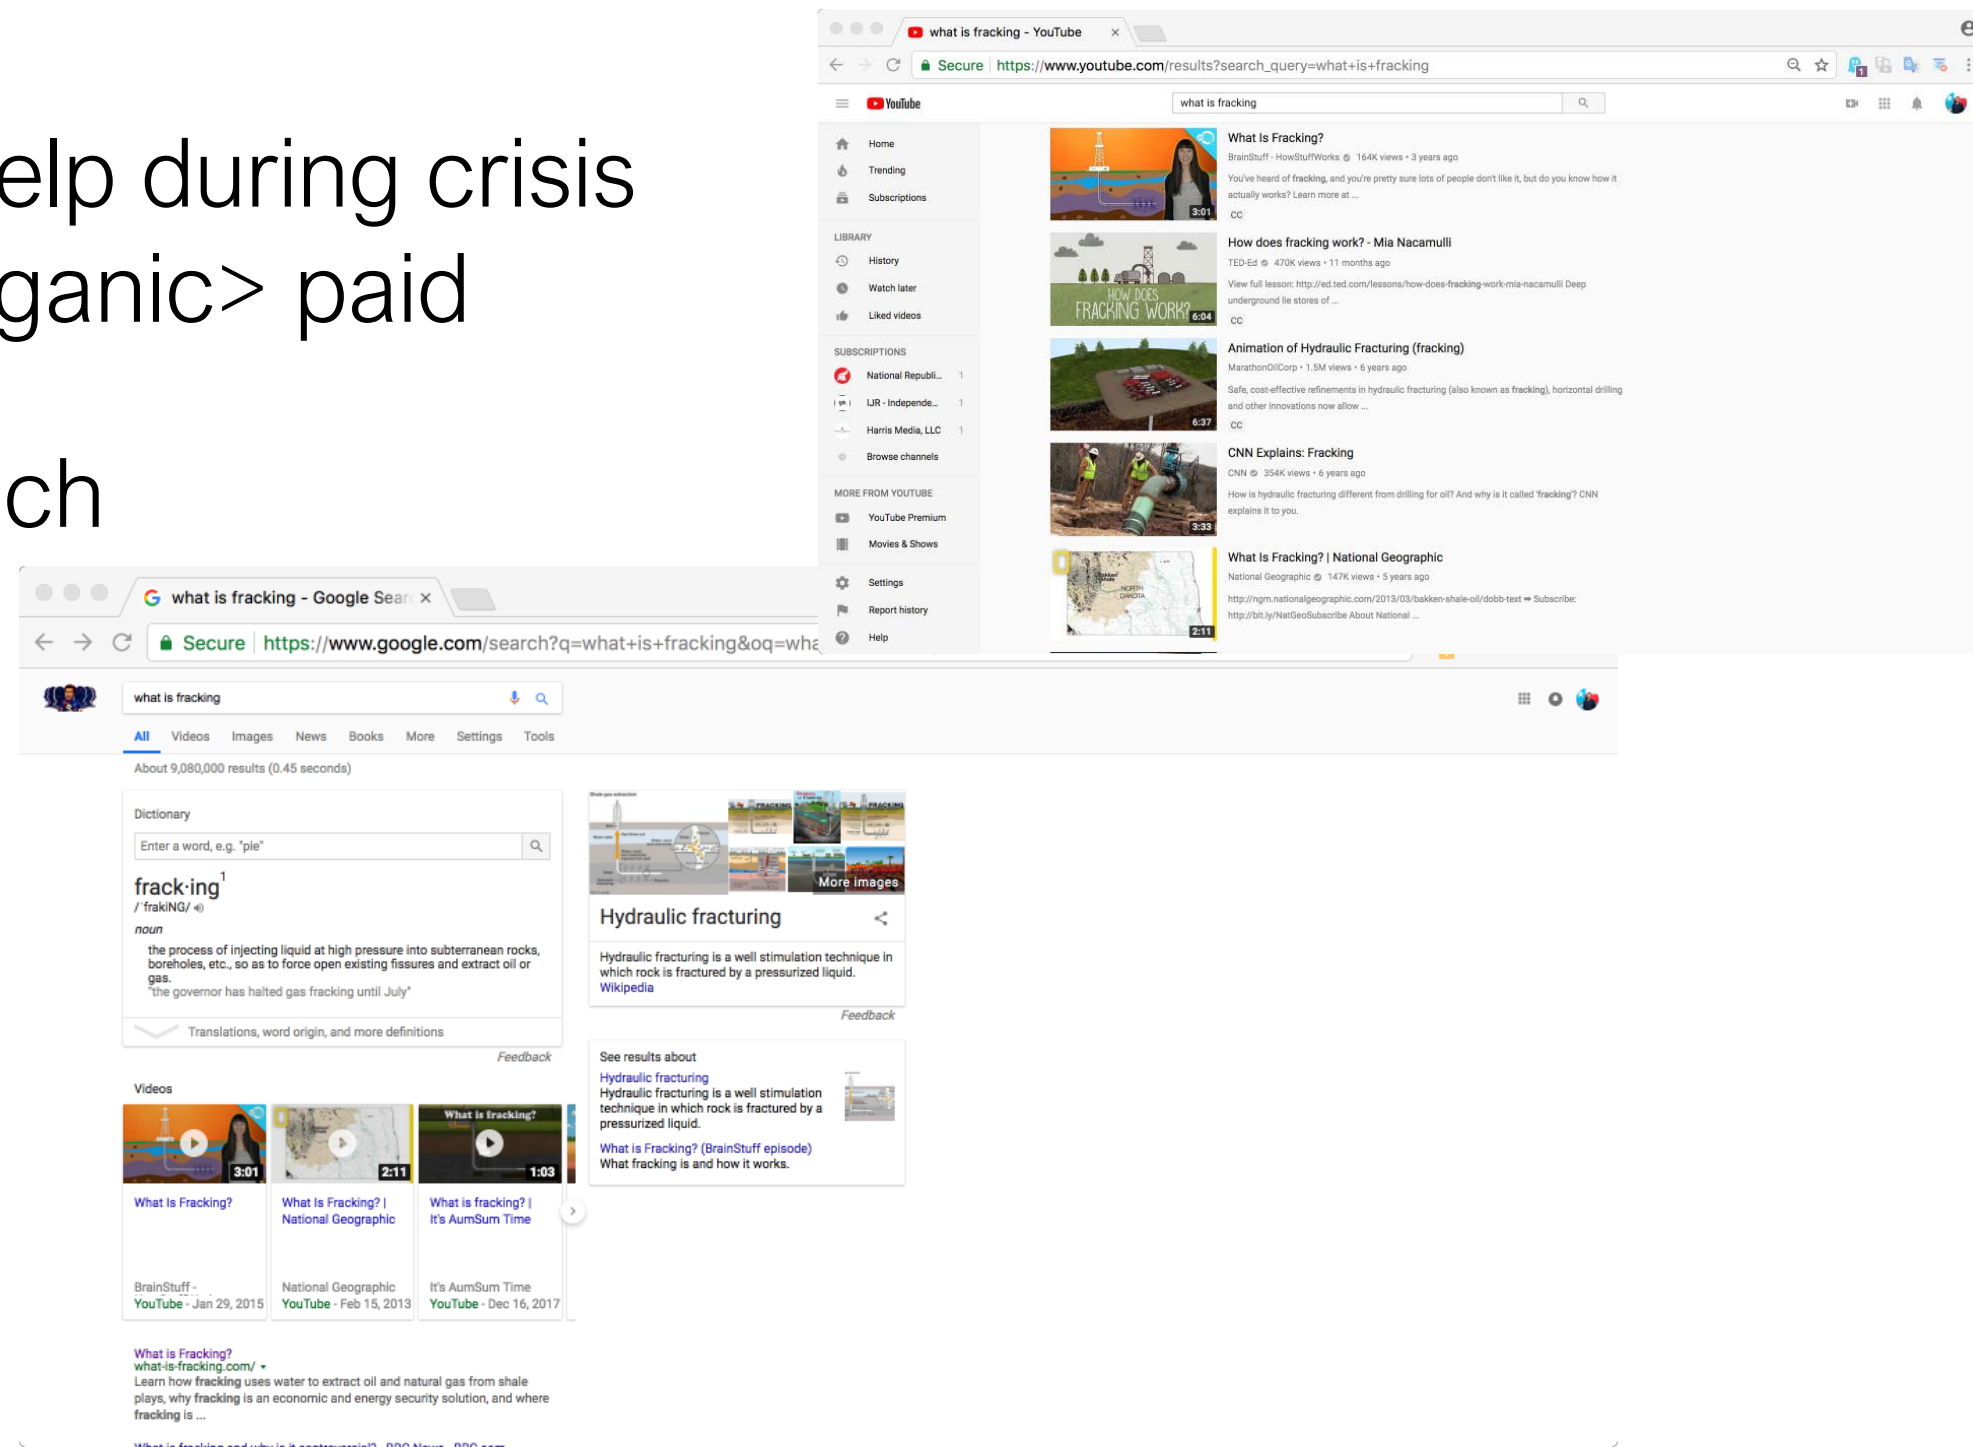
elp during crisis
ganic> paid

ch

what is fracking - YouTube ×

Secure https://www.youtube.com/results?search_query=what+is+fracking

YouTube what is fracking

Home
Trending
Subscriptions

LIBRARY
History
Watch later
Liked videos

SUBSCRIPTIONS
National Republi... 1
IJR - Independe... 1
Harris Media, LLC 1
Browse channels

MORE FROM YOUTUBE
YouTube Premium
Movies & Shows

Settings
Report history
Help

3:01
What Is Fracking?
BrainStuff - HowStuffWorks · 164K views · 3 years ago
You've heard of fracking, and you're pretty sure lots of people don't like it, but do you know how it actually works? Learn more at ...
CC

HOW DOES FRACKING WORK? 6:04
How does fracking work? - Mia Nacamulli
TED-Ed · 470K views · 11 months ago
View full lesson: http://ed.ted.com/lessons/how-does-fracking-work-mia-nacamulli Deep underground lie stores of ...
CC

6:37
Animation of Hydraulic Fracturing (fracking)
MarathonOilCorp · 1.5M views · 6 years ago
Safe, cost-effective refinements in hydraulic fracturing (also known as fracking), horizontal drilling and other innovations now allow ...
CC

3:33
CNN Explains: Fracking
CNN · 354K views · 6 years ago
How is hydraulic fracturing different from drilling for oil? And why is it called 'fracking'? CNN explains it to you.

NORTH DAKOTA 2:11
What Is Fracking? | National Geographic
National Geographic · 147K views · 5 years ago
http://ngm.nationalgeographic.com/2013/03/bakken-shale-oil/dobb-text ➡ Subscribe: http://bit.ly/NatGeoSubscribe About National ...

what is fracking - Google Sear ×

Secure https://www.google.com/search?q=what+is+fracking&oq=wha

what is fracking

All Videos Images News Books More Settings Tools

About 9,080,000 results (0.45 seconds)

Dictionary
Enter a word, e.g. "pie"
frack·ing$^1$
/ˈfrakiNG/
noun
the process of injecting liquid at high pressure into subterranean rocks, boreholes, etc., so as to force open existing fissures and extract oil or gas.
"the governor has halted gas fracking until July"
Translations, word origin, and more definitions
Feedback

Videos
3:01
What Is Fracking?
BrainStuff - YouTube - Jan 29, 2015

2:11
What Is Fracking? | National Geographic
National Geographic YouTube - Feb 15, 2013

What is fracking? 1:03
What is fracking? | It's AumSum Time
It's AumSum Time YouTube - Dec 16, 2017

What is Fracking?
what-is-fracking.com/ ▾
Learn how fracking uses water to extract oil and natural gas from shale plays, why fracking is an economic and energy security solution, and where fracking is ...

More images
Hydraulic fracturing
Hydraulic fracturing is a well stimulation technique in which rock is fractured by a pressurized liquid. Wikipedia
Feedback

See results about
Hydraulic fracturing
Hydraulic fracturing is a well stimulation technique in which rock is fractured by a pressurized liquid.
What is Fracking? (BrainStuff episode)
What fracking is and how it works.